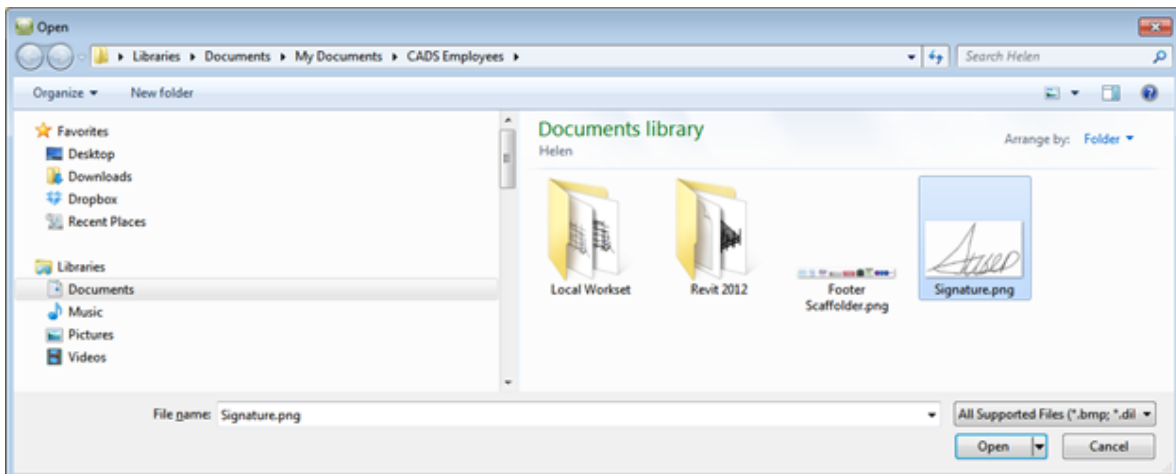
Open

Libraries ▸ Documents ▸ My Documents ▸ CADS Employees ▸

Search Helen

Organize ▾ New folder

Favorites
Desktop
Downloads
Dropbox
Recent Places

Libraries
Documents
Music
Pictures
Videos

Documents library
Helen

Arrange by: Folder ▾

Local Workset
Revit 2012
Footer Scaffolder.png
Signature.png

File name: Signature.png

All Supported Files (*.bmp; *.dil

Open

Cancel